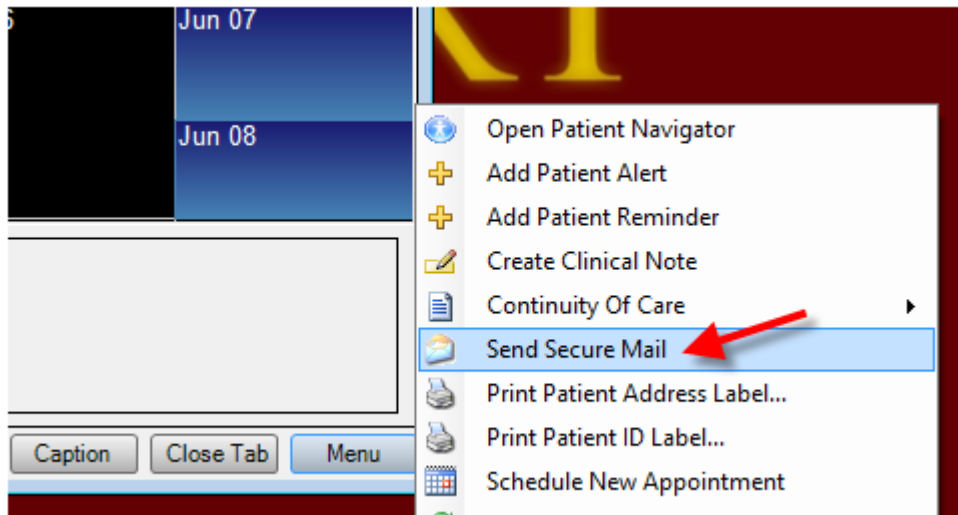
Jun 07

Jun 08

Open Patient Navigator
Add Patient Alert
Add Patient Reminder
Create Clinical Note
Continuity Of Care
Send Secure Mail
Print Patient Address Label...
Print Patient ID Label...
Schedule New Appointment

Caption
Close Tab
Menu